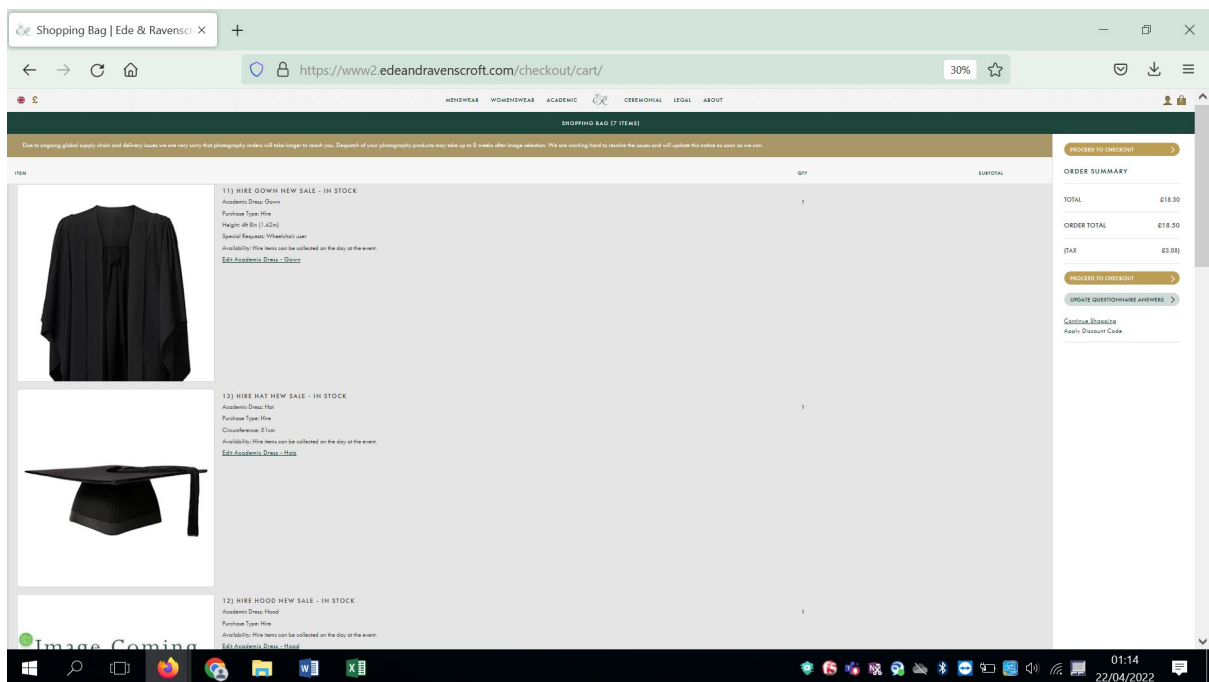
Shopping Bag | Ede & Ravenscr ×

https://www2.edeandravenscroft.com/checkout/cart/

30%

MENSWEAR WOMENSWEAR ACADEMIC CEREMONIAL LEGAL ABOUT

SHOPPING BAG (7 ITEMS)

Due to ongoing global supply chain and delivery issues we are very sorry that photography orders will take longer to reach you. Despatch of your photography products may take up to 8 weeks after image selection. We are working hard to resolve the issues and will update this notice as soon as we can.

ITEM QTY SUBTOTAL

11) HIRE GOWN NEW SALE - IN STOCK
Academic Dress: Gown
Purchase Type: Hire
Height: 4ft 8in (1.42m)
Special Requests: Wheelchair user
Availability: Hire items can be collected on the day of the event.
Edit Academic Dress - Gown

1

13) HIRE HAT NEW SALE - IN STOCK
Academic Dress: Hat
Purchase Type: Hire
Circumference: 51cm
Availability: Hire items can be collected on the day of the event.
Edit Academic Dress - Hats

1

12) HIRE HOOD NEW SALE - IN STOCK
Academic Dress: Hood
Purchase Type: Hire
Availability: Hire items can be collected on the day of the event.
Edit Academic Dress - Hood

1

Image Coming

PROCEED TO CHECKOUT

ORDER SUMMARY

TOTAL £18.50

ORDER TOTAL £18.50

(TAX £3.08)

PROCEED TO CHECKOUT

UPDATE QUESTIONNAIRE ANSWERS

Continue Shopping
Apply Discount Code

01:14
22/04/2022